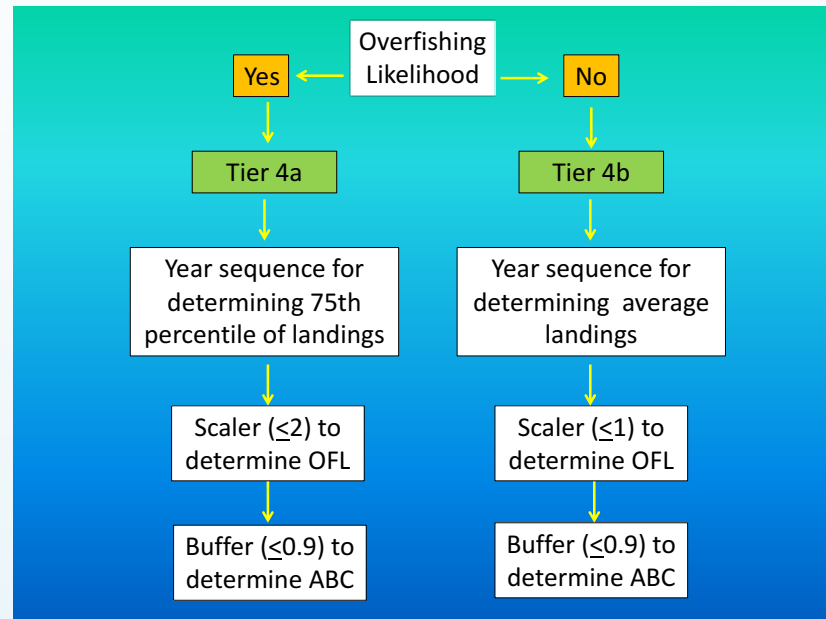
Overfishing Likelihood

Yes

No

Tier 4a

Tier 4b

Year sequence for determining 75th percentile of landings

Year sequence for determining average landings

Scaler ($\leq$2) to determine OFL

Scaler ($\leq$1) to determine OFL

Buffer ($\leq$0.9) to determine ABC

Buffer ($\leq$0.9) to determine ABC